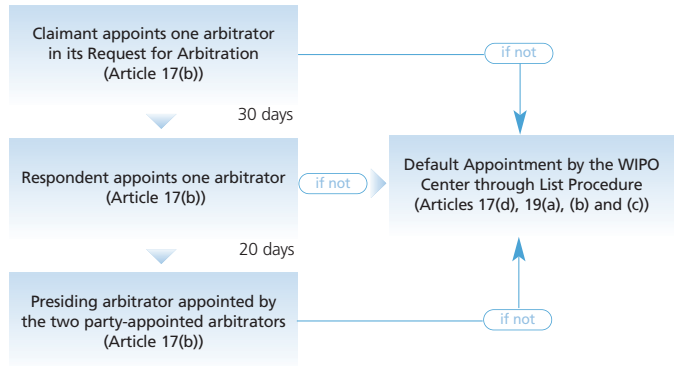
Claimant appoints one arbitrator in its Request for Arbitration (Article 17(b))

if not

30 days

Respondent appoints one arbitrator (Article 17(b))

if not

Default Appointment by the WIPO Center through List Procedure (Articles 17(d), 19(a), (b) and (c))

20 days

Presiding arbitrator appointed by the two party-appointed arbitrators (Article 17(b))

if not